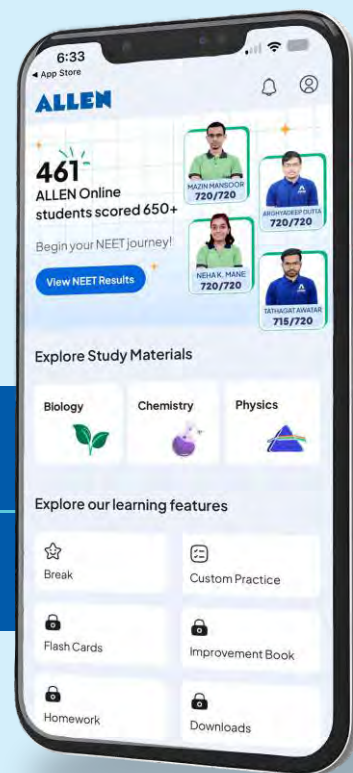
6:33
◂ App Store

ALLEN

461
ALLEN Online students scored 650+

Begin your NEET journey!

View NEET Results

MAZIN MANSOOR
720/720

ARGHYADEEP DUTTA
720/720

NEHA K. MANE
720/720

TATHAGAT AWATAR
715/720

Explore Study Materials

Biology

Chemistry

Physics

Explore our learning features

Break

Custom Practice

Flash Cards

Improvement Book

Homework

Downloads